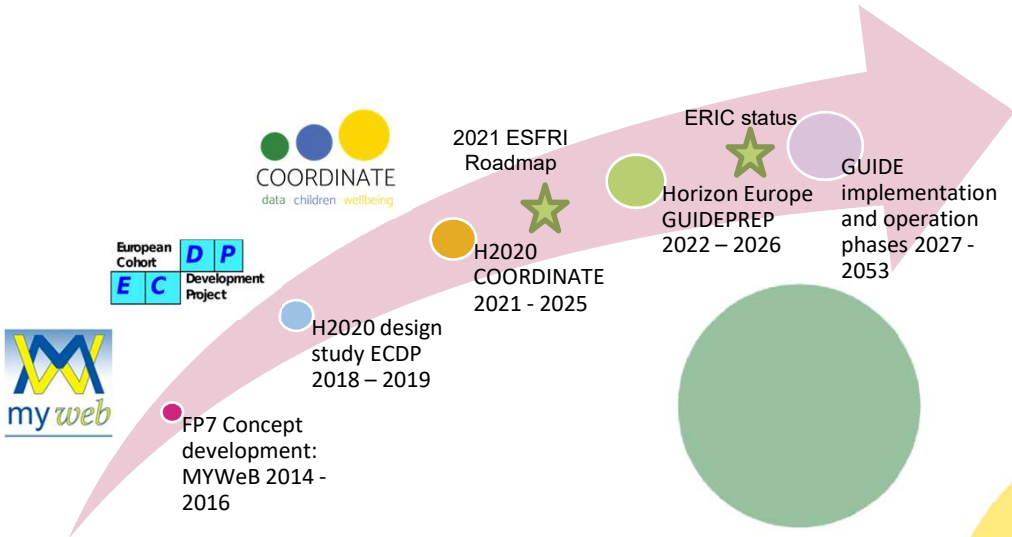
COORDINATE
data children wellbeing

European Cohort Development Project
D P
E C

my web

FP7 Concept development: MYWeB 2014 - 2016

H2020 design study ECDP 2018 – 2019

H2020 COORDINATE 2021 - 2025

2021 ESFRI Roadmap

Horizon Europe GUIDEPREP 2022 – 2026

ERIC status

GUIDE implementation and operation phases 2027 - 2053